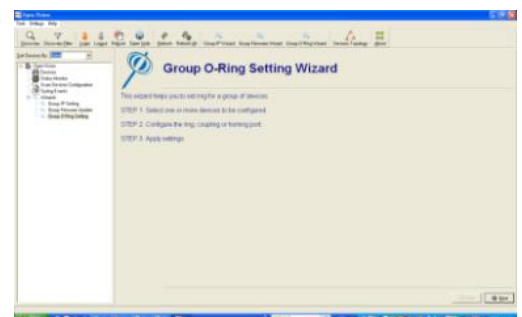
Open-Vision

File Settings Help

Discovery Discovery Filter Login Logout Reboot Open Web Refresh Refresh all Group IP Wizard Group Firmware Wizard Group O-Ring Wizard Network Topology About

Group O-Ring Setting Wizard

This wizard helps you to set ring for a group of devices.

STEP 1. Select one or more devices to be configured.

STEP 2. Configure the ring, coupling or homing port.

STEP 3. Apply settings.

Next